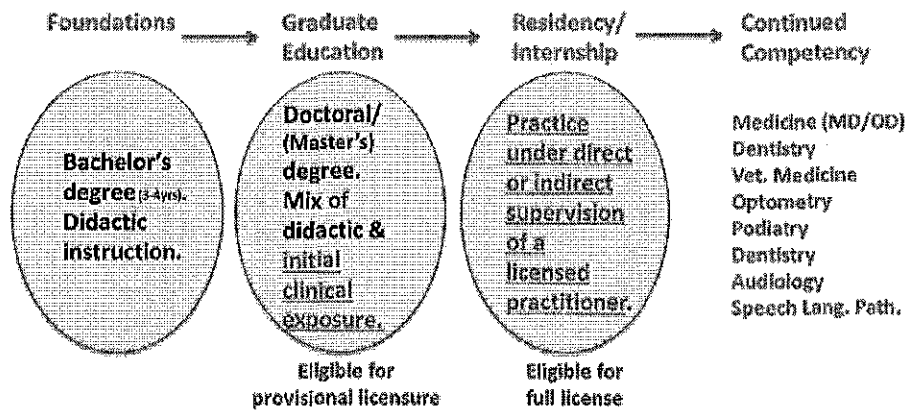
Foundations → Graduate Education → Residency/ Internship → Continued Competency

Bachelor's degree (3-4yrs). Didactic instruction.

Doctoral/ (Master's) degree. Mix of didactic & initial clinical exposure.

Eligible for provisional licensure

Practice under direct or indirect supervision of a licensed practitioner.

Eligible for full license

Medicine (MD/OD)
Dentistry
Vet. Medicine
Optometry
Podiatry
Dentistry
Audiology
Speech Lang. Path.